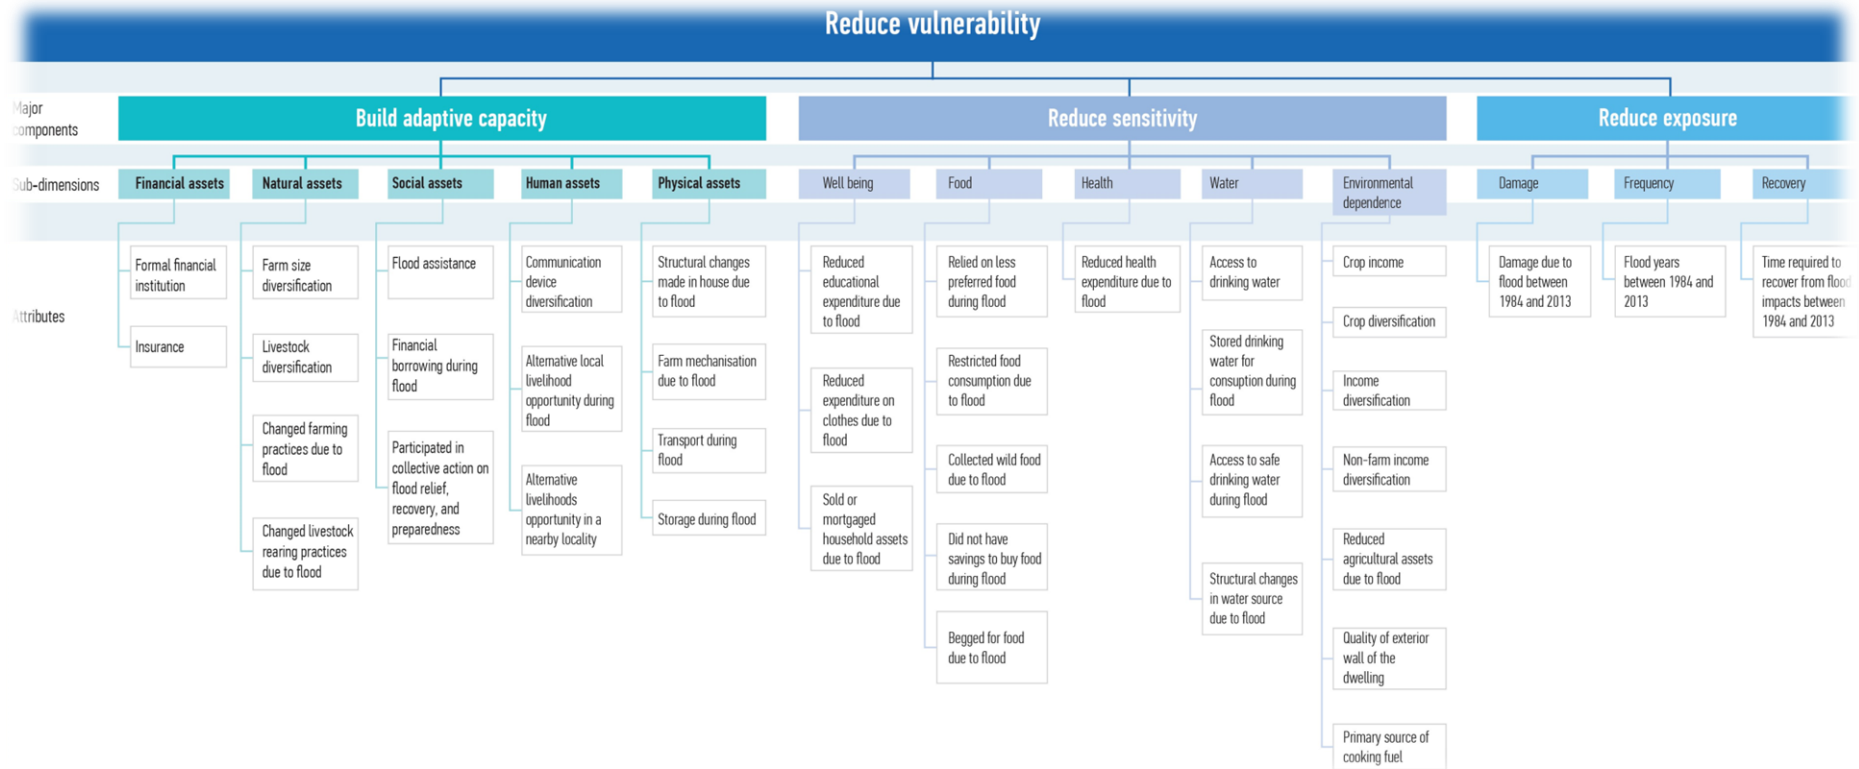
Reduce vulnerability

Major components

Build adaptive capacity

Reduce sensitivity

Reduce exposure

Sub-dimensions

Financial assets

Natural assets

Social assets

Human assets

Physical assets

Well being

Food

Health

Water

Environmental dependence

Damage

Frequency

Recovery

Attributes

Formal financial institution

Insurance

Farm size diversification

Livestock diversification

Changed farming practices due to flood

Changed livestock rearing practices due to flood

Flood assistance

Financial borrowing during flood

Participated in collective action on flood relief, recovery, and preparedness

Communication device diversification

Alternative local livelihood opportunity during flood

Alternative livelihoods opportunity in a nearby locality

Structural changes made in house due to flood

Farm mechanisation due to flood

Transport during flood

Storage during flood

Reduced educational expenditure due to flood

Reduced expenditure on clothes due to flood

Sold or mortgaged household assets due to flood

Relied on less preferred food during flood

Restricted food consumption due to flood

Collected wild food due to flood

Did not have savings to buy food during flood

Begged for food due to flood

Reduced health expenditure due to flood

Access to drinking water

Stored drinking water for consuption during flood

Access to safe drinking water during flood

Structural changes in water source due to flood

Crop income

Crop diversification

Income diversification

Non-farm income diversification

Reduced agricultural assets due to flood

Quality of exterior wall of the dwelling

Primary source of cooking fuel

Damage due to flood between 1984 and 2013

Flood years between 1984 and 2013

Time required to recover from flood impacts between 1984 and 2013